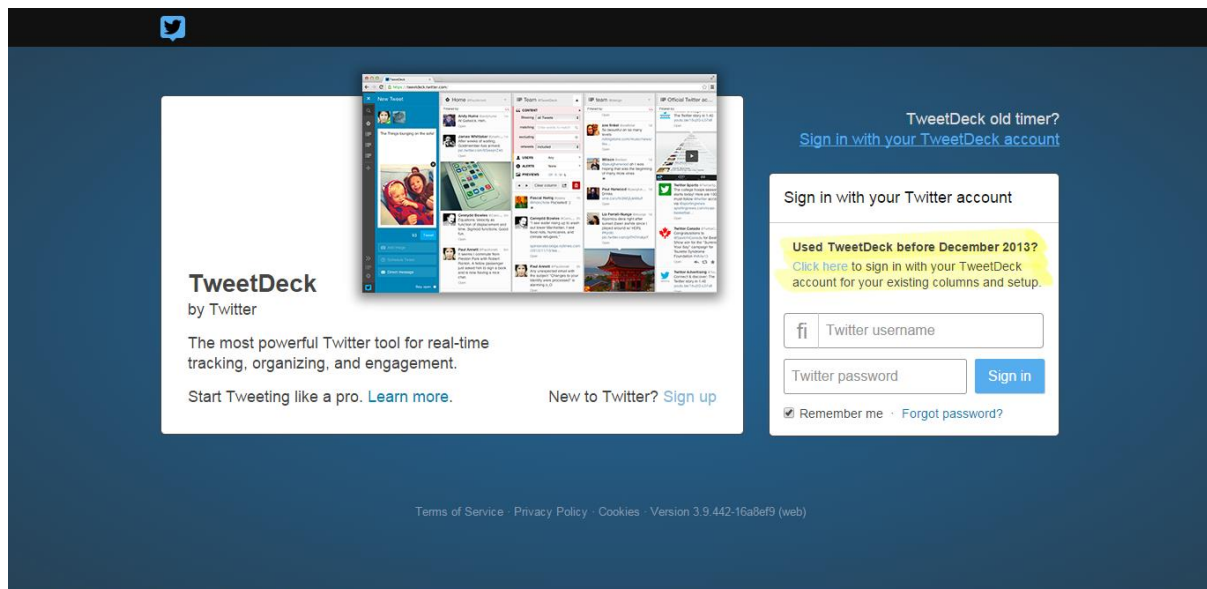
TweetDeck
by Twitter

The most powerful Twitter tool for real-time tracking, organizing, and engagement.

Start Tweeting like a pro. Learn more.

New to Twitter? Sign up

TweetDeck old timer?
Sign in with your TweetDeck account

Sign in with your Twitter account

Used TweetDeck before December 2013?
Click here to sign in with your TweetDeck account for your existing columns and setup.

Twitter username

Twitter password

Sign in

Remember me · Forgot password?

Terms of Service · Privacy Policy · Cookies · Version 3.9.442-16a8ef9 (web)